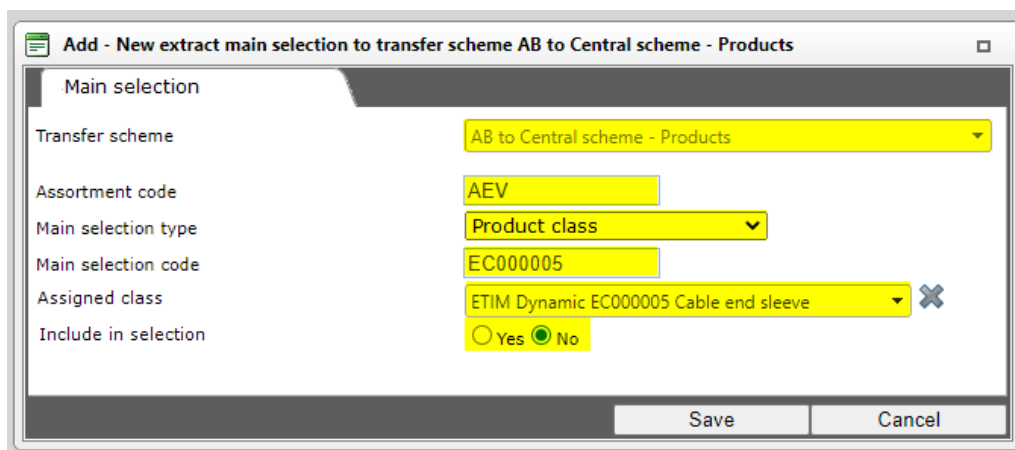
Add - New extract main selection to transfer scheme AB to Central scheme - Products

Main selection

Transfer scheme
AB to Central scheme - Products

Assortment code
AEV

Main selection type
Product class

Main selection code
EC000005

Assigned class
ETIM Dynamic EC000005 Cable end sleeve

Include in selection
Yes No

Save
Cancel